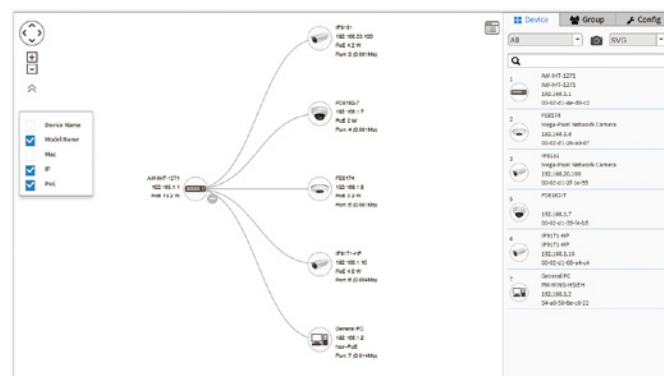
Device Name
Model Name
Mac
IP
PoE

AW-IHT-1271
192.168.1.1
PoE 13.2 W

IP8161
192.168.20.100
PoE 4.2 W
Port: 3 (0.001Mb)

FD8162-T
192.168.1.7
PoE 2 W
Port: 4 (0.001Mb)

FE8174
192.168.1.8
PoE 2.2 W
Port: 6 (0.001Mb)

IP8171-HP
192.168.1.10
PoE 4.8 W
Port: 6 (0.004Mb)

General PC
192.168.1.2
Non-PoE
Port: 7 (0.014Mb)

Device
Group
Config

All
SVG

1
AW-IHT-1271
AW-IHT-1271
192.168.1.1
00-02-d1-de-89-c3

2
FE8174
Mega-Pixel Network Camera
192.168.1.8
00-02-d1-26-ab-07

3
IP8161
Mega-Pixel Network Camera
192.168.20.100
00-02-d1-2f-3e-55

5
FD8162-T
192.168.1.7
00-02-d1-35-f4-b5

6
IP8171-HP
IP8171-HP
192.168.1.10
00-02-d1-05-a4-c4

7
General PC
PM-WINS-NSIEH
192.168.1.2
34-e6-59-8e-c9-22